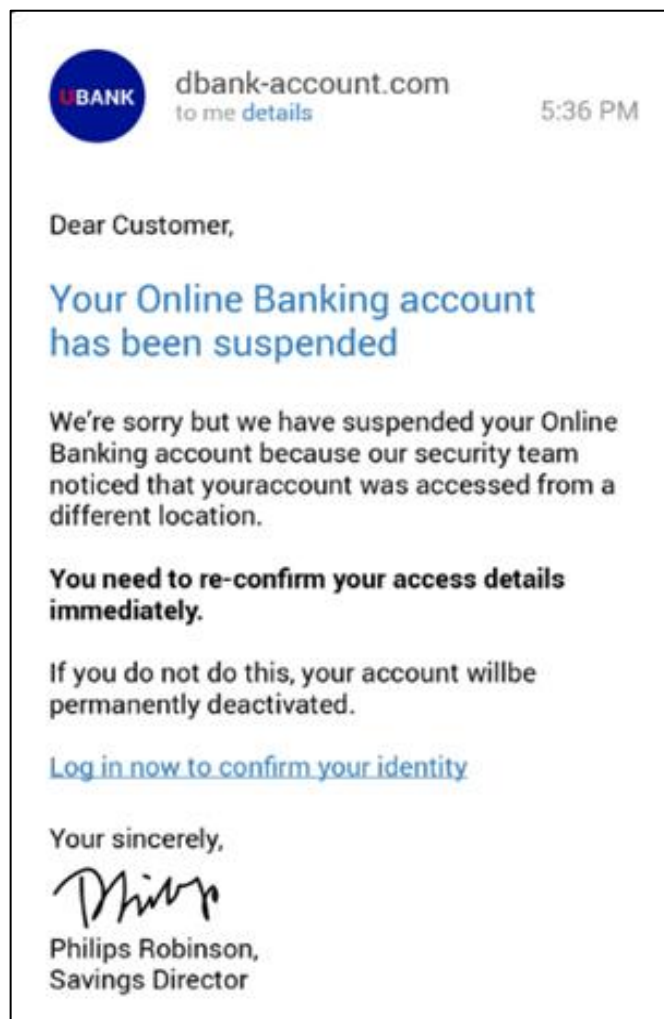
UBANK

dbank-account.com
to me details

5:36 PM

Dear Customer,

Your Online Banking account has been suspended

We're sorry but we have suspended your Online Banking account because our security team noticed that youraccount was accessed from a different location.

**You need to re-confirm your access details immediately.**

If you do not do this, your account willbe permanently deactivated.

Log in now to confirm your identity

Your sincerely,

Philips

Philips Robinson,
Savings Director